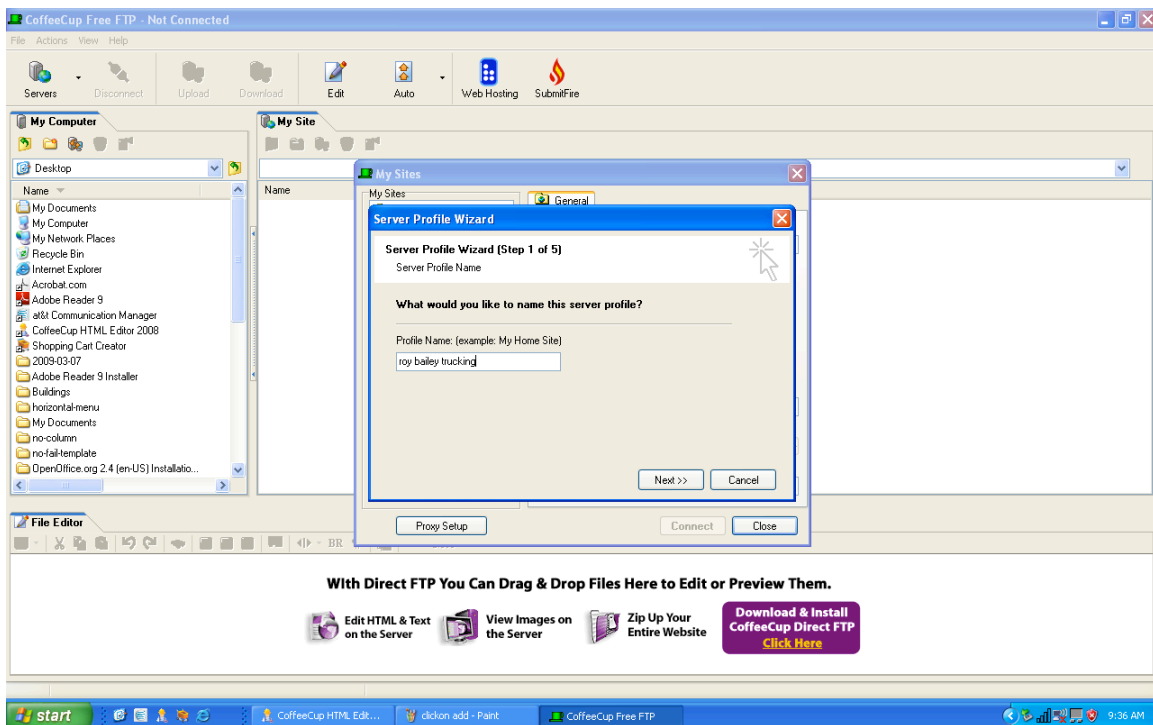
CoffeeCup Free FTP - Not Connected

File Actions View Help

Servers Disconnect Upload Download Edit Auto Web Hosting SubmitFire

My Computer

Desktop

Name

My Documents
My Computer
My Network Places
Recycle Bin
Internet Explorer
Acrobat.com
Adobe Reader 9
at&t Communication Manager
CoffeeCup HTML Editor 2008
Shopping Cart Creator
2009-03-07
Adobe Reader 9 Installer
Buildings
horizontal-menu
My Documents
no-column
no-fail-template
OpenOffice.org 2.4 (en-US) Installatio...

My Site

Name

My Sites

My Sites

General

Server Profile Wizard

Server Profile Wizard (Step 1 of 5)
Server Profile Name

What would you like to name this server profile?

Profile Name: (example: My Home Site)

roy bailey trucking

Next >> Cancel

Proxy Setup Connect Close

File Editor

BR

WIth Direct FTP You Can Drag & Drop Files Here to Edit or Preview Them.

Edit HTML & Text on the Server

View Images on the Server

Zip Up Your Entire Website

Download & Install CoffeeCup Direct FTP
Click Here

start CoffeeCup HTML Edit... clickon add - Paint CoffeeCup Free FTP 9:36 AM